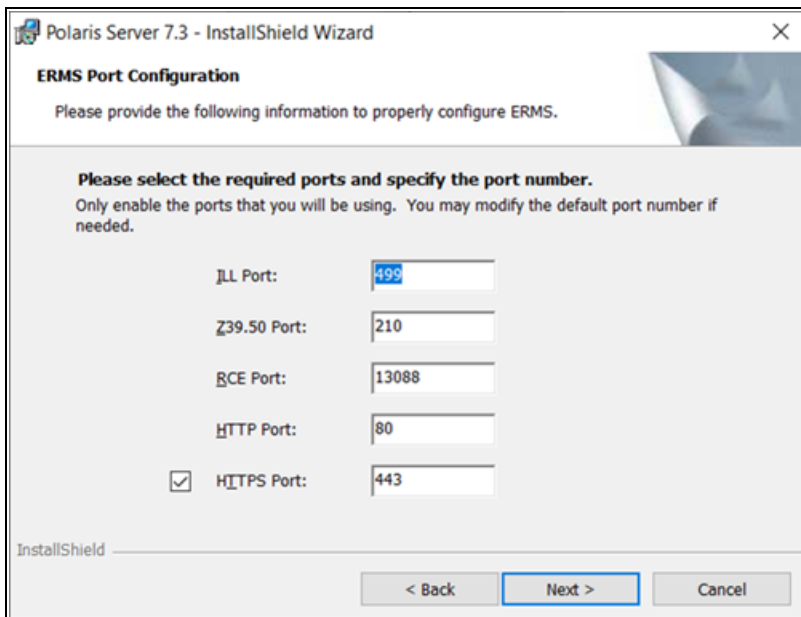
Polaris Server 7.3 - InstallShield Wizard

×

ERMS Port Configuration

Please provide the following information to properly configure ERMS.

Please select the required ports and specify the port number.

Only enable the ports that you will be using. You may modify the default port number if needed.

ILL Port: 499

Z39.50 Port: 210

RCE Port: 13088

HTTP Port: 80

☑ HTTPS Port: 443

InstallShield

< Back

Next >

Cancel